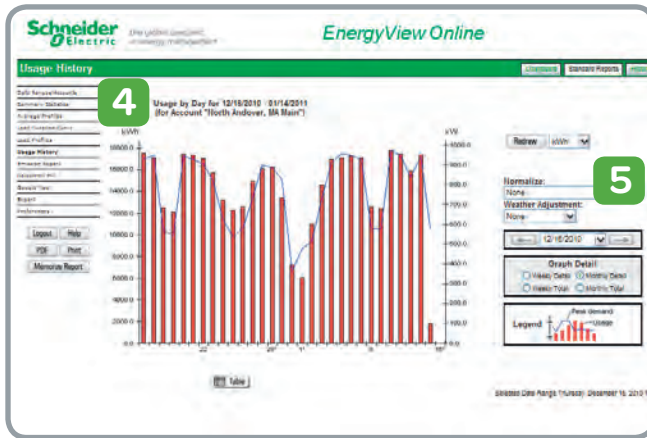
Schneider Electric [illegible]

EnergyView Online

Usage History

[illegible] Standard Reports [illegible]

4

Daily Sample/Accounts
Summary Statistics
Average Profiles
Load Duration Curve
Load Profiles
Usage History
Emission Report
Equipment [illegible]
Revenue View
Export
Preferences

Logout Help
PDF Print
Memorize Report

Usage by Day for 12/15/2010 - 01/14/2011
(for Account "North Andover, MA Main")

kWh

18000.0
16000.0
14000.0
12000.0
10000.0
8000.0
6000.0
4000.0
2000.0
0.0

kW

1000.0
900.0
800.0
700.0
600.0
500.0
400.0
300.0
200.0
100.0
0.0

22
29
5
12

Table

Redraw kWh

5

Normalize:
None
Weather Adjustment:
None

12/15/2010

Graph Detail
Weekly Detail Monthly Detail
Weekly Total Monthly Total

Legend Peak demand Usage

Selected Date Range: Thursday, December 16, 2010 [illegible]